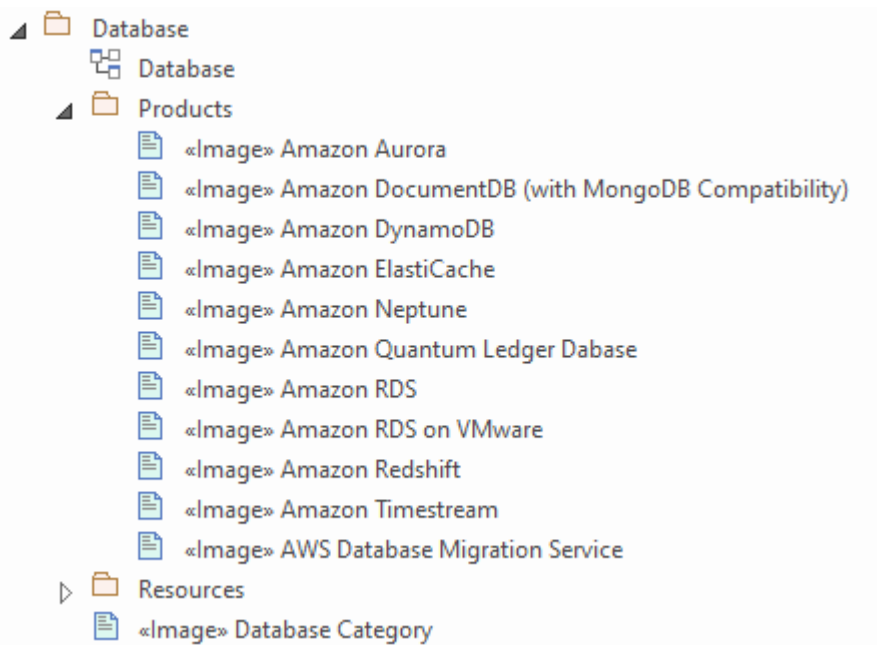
Database
Database
Products
«Image» Amazon Aurora
«Image» Amazon DocumentDB (with MongoDB Compatibility)
«Image» Amazon DynamoDB
«Image» Amazon ElastiCache
«Image» Amazon Neptune
«Image» Amazon Quantum Ledger Dabase
«Image» Amazon RDS
«Image» Amazon RDS on VMware
«Image» Amazon Redshift
«Image» Amazon Timestream
«Image» AWS Database Migration Service
Resources
«Image» Database Category